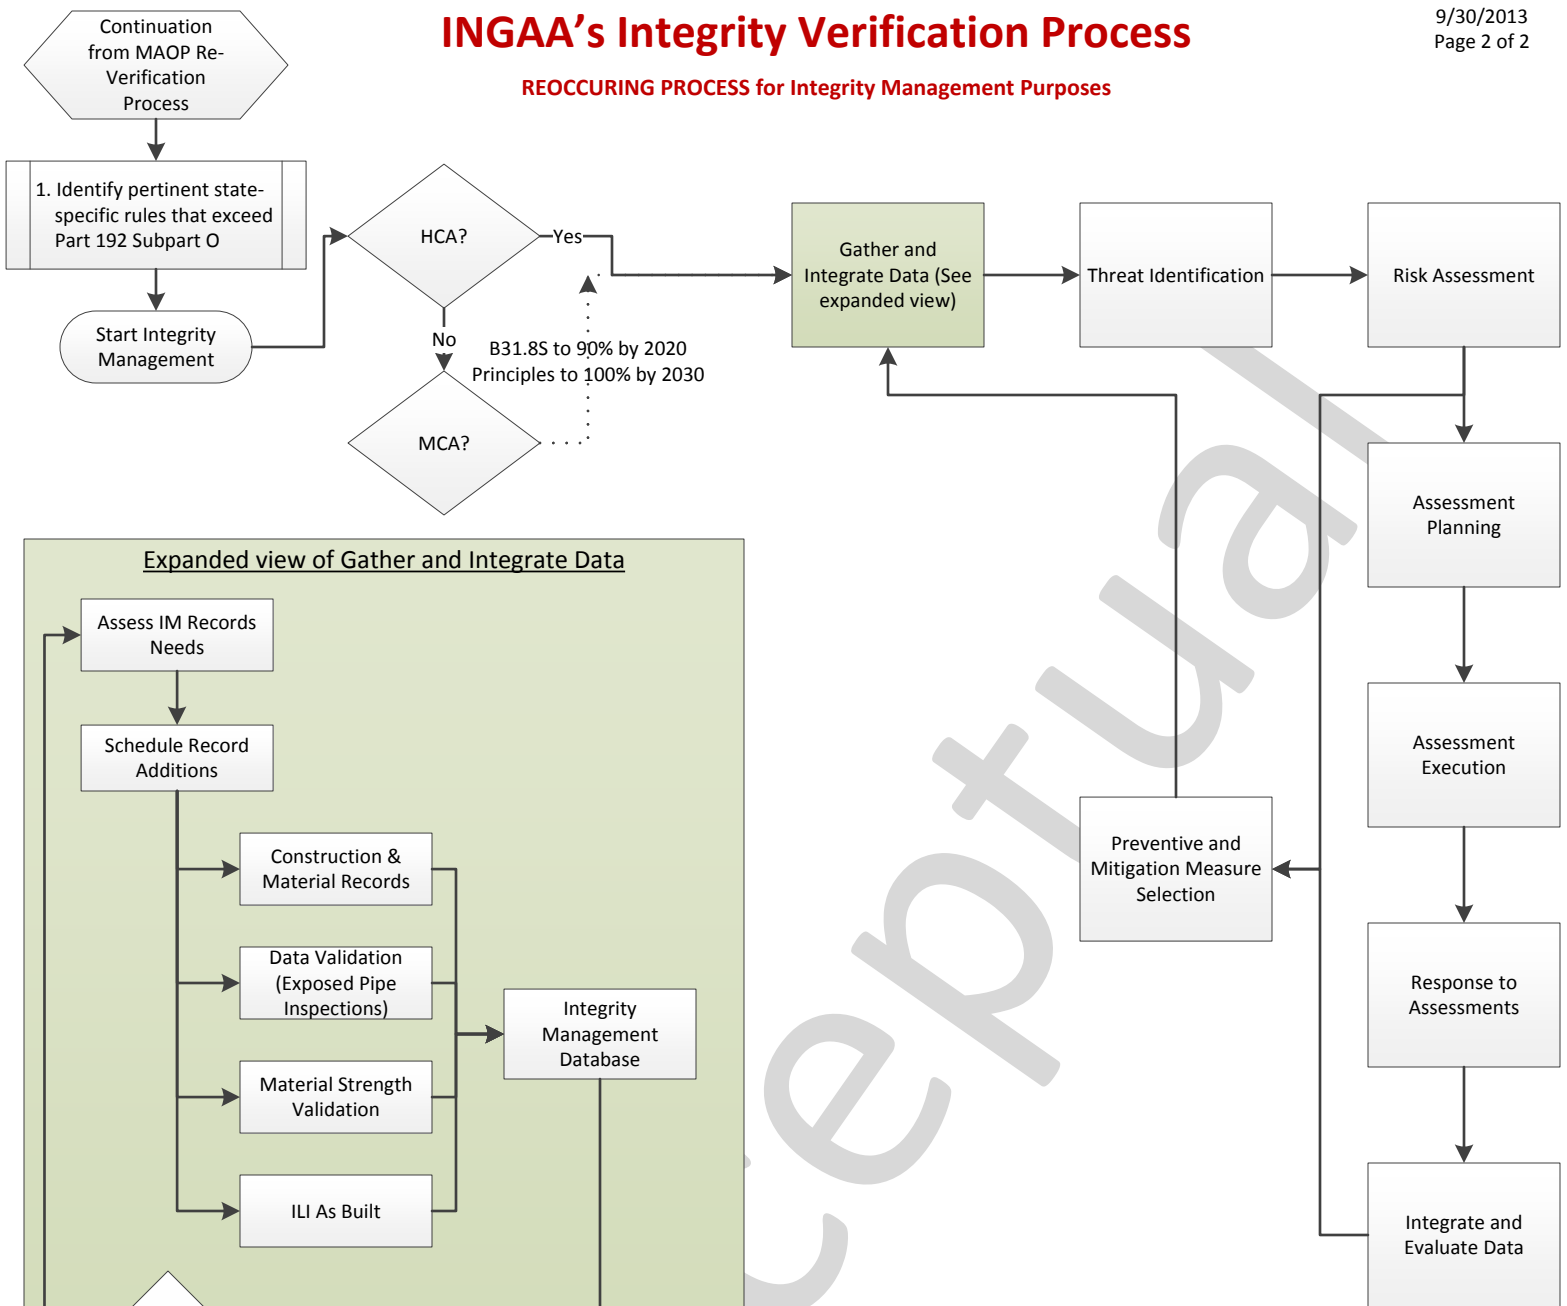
INGAA's Integrity Verification Process

REOCCURING PROCESS for Integrity Management Purposes

9/30/2013
Page 2 of 2

Continuation from MAOP Re-Verification Process

1. Identify pertinent state-specific rules that exceed Part 192 Subpart O

Start Integrity Management

HCA?

Yes

No

MCA?

B31.8S to 90% by 2020
Principles to 100% by 2030

Gather and Integrate Data (See expanded view)

Threat Identification

Risk Assessment

Assessment Planning

Assessment Execution

Response to Assessments

Integrate and Evaluate Data

Preventive and Mitigation Measure Selection

Expanded view of Gather and Integrate Data

Assess IM Records Needs

Schedule Record Additions

Construction & Material Records

Data Validation (Exposed Pipe Inspections)

Material Strength Validation

ILI As Built

Integrity Management Database

ceptual